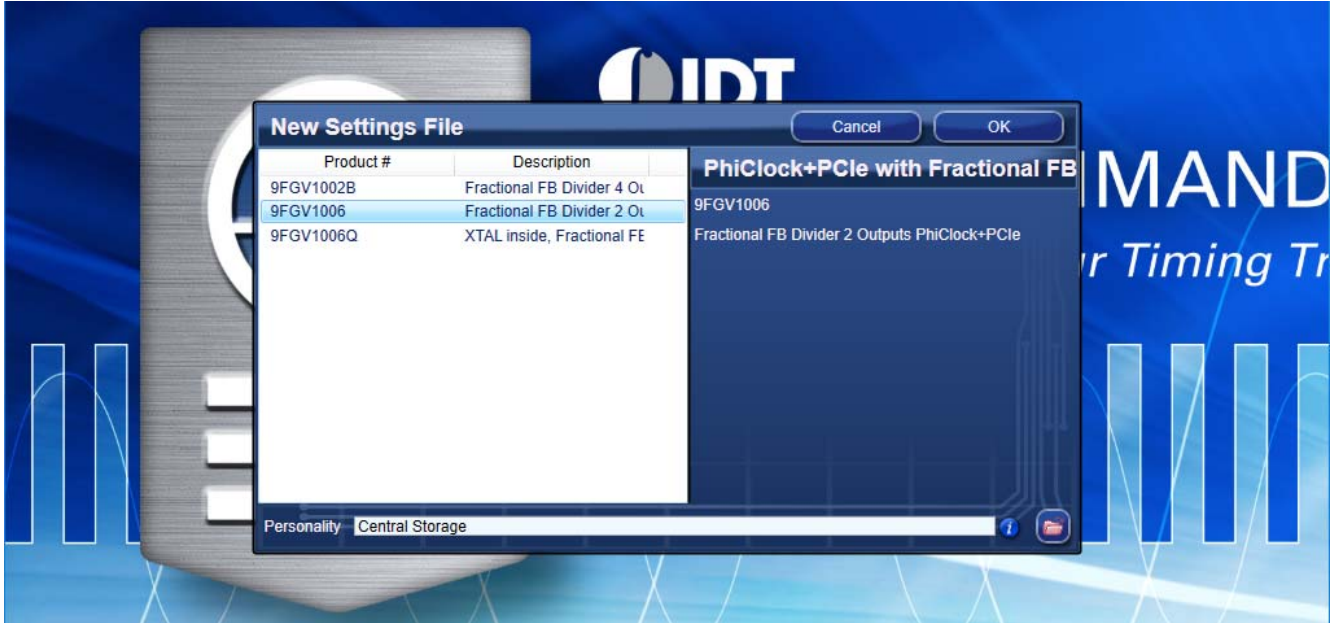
IDT

New Settings File

Cancel

OK

| Product # | Description |
|---|---|
| 9FGV1002B | Fractional FB Divider 4 Ou |
| 9FGV1006 | Fractional FB Divider 2 Ou |
| 9FGV1006Q | XTAL inside, Fractional FE |

PhiClock+PCIe with Fractional FB

9FGV1006

Fractional FB Divider 2 Outputs PhiClock+PCIe

MAND

r Timing Tr

Personality Central Storage